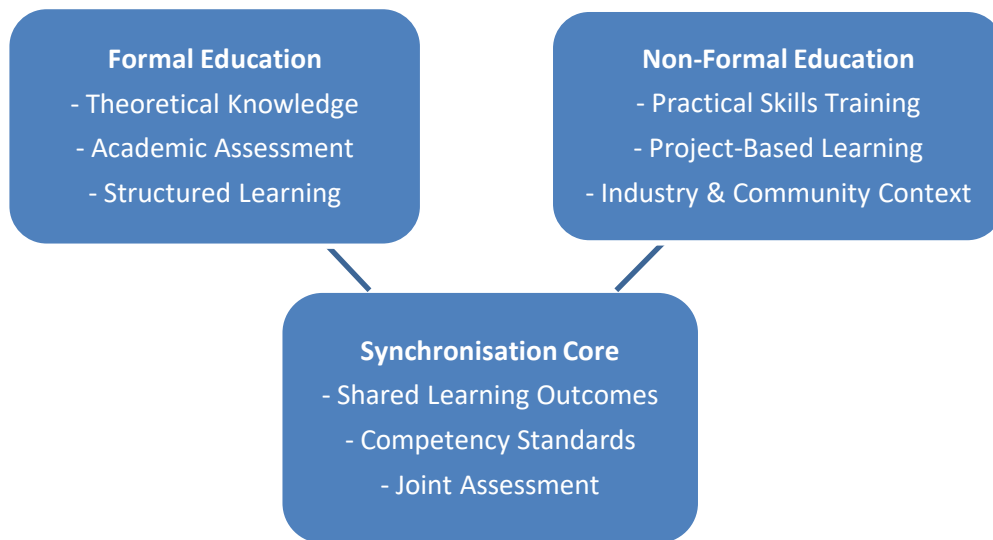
Formal Education
- Theoretical Knowledge
- Academic Assessment
- Structured Learning

Non-Formal Education
- Practical Skills Training
- Project-Based Learning
- Industry & Community Context

Synchronisation Core
- Shared Learning Outcomes
- Competency Standards
- Joint Assessment